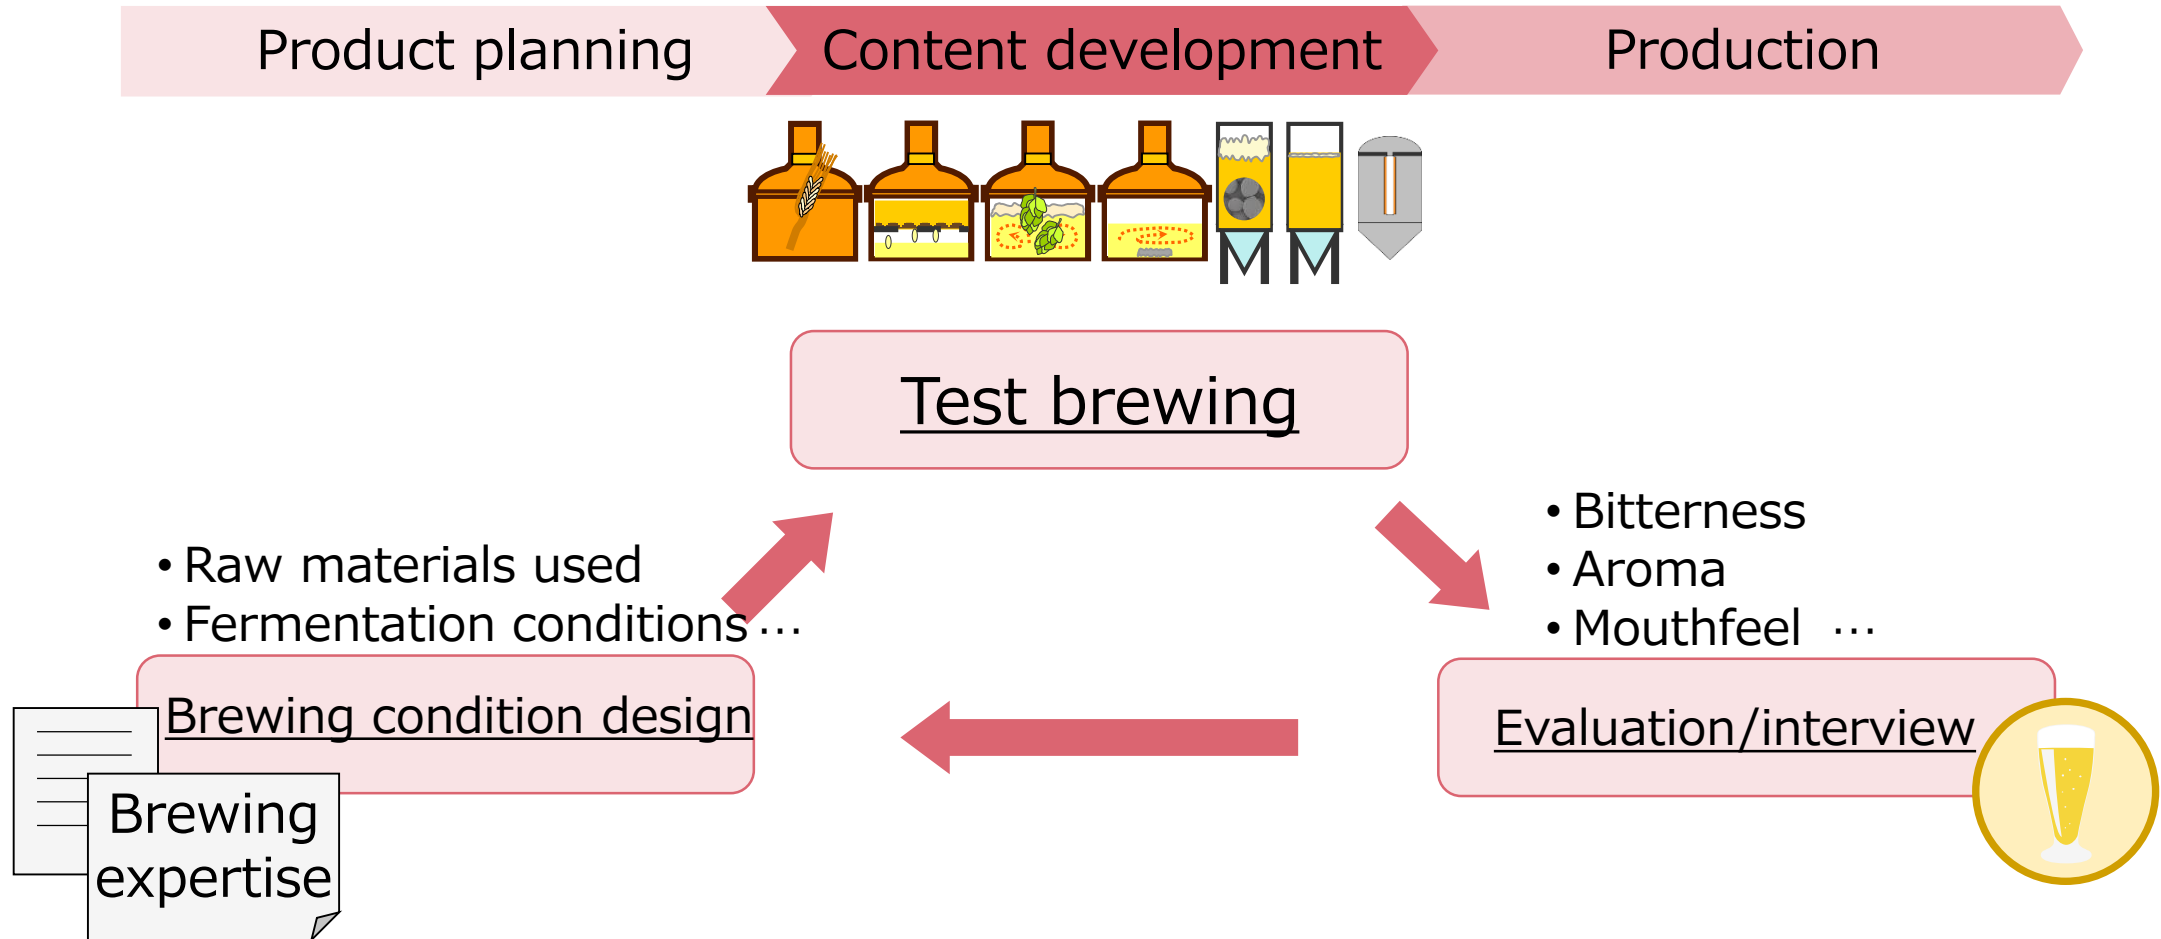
Product planning

Content development

Production

Test brewing

• Bitterness
• Aroma
• Mouthfeel …

• Raw materials used
• Fermentation conditions…

Brewing condition design

Evaluation/interview

Brewing expertise